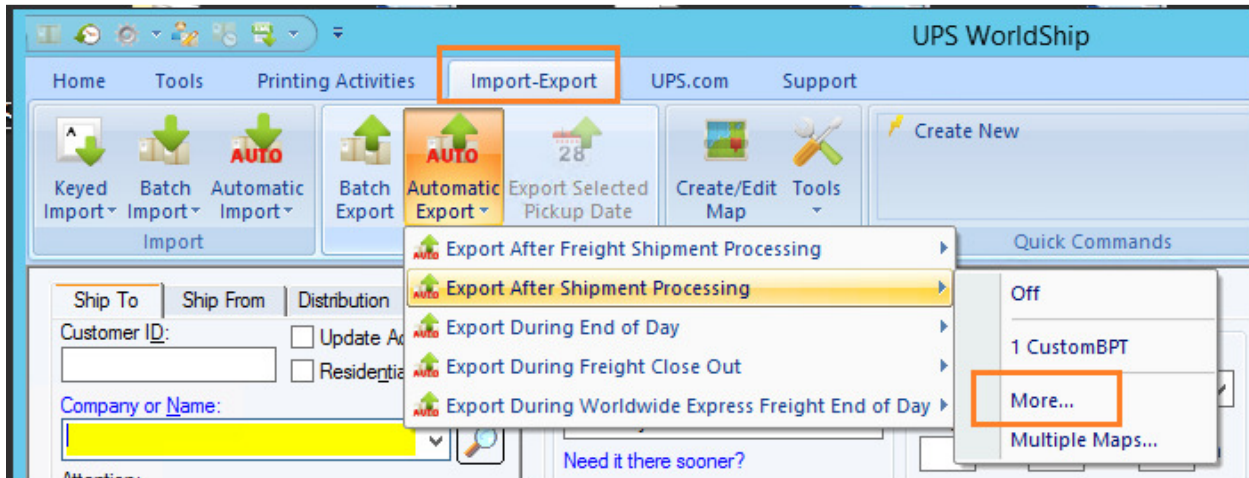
UPS WorldShip

Home Tools Printing Activities Import-Export UPS.com Support

AUTO
Keyed Import
Batch Import
Automatic Import
Import

Batch Export
AUTO
Automatic Export
28
Export Selected Pickup Date

Create/Edit Map
Tools

Create New
Quick Commands

Export After Freight Shipment Processing
Export After Shipment Processing
Export During End of Day
Export During Freight Close Out
Export During Worldwide Express Freight End of Day

Off
1 CustomBPT
More...
Multiple Maps...

Ship To Ship From Distribution
Customer ID:
Update Ad
Residentia
Company or Name:
Need it there sooner?
Attention: